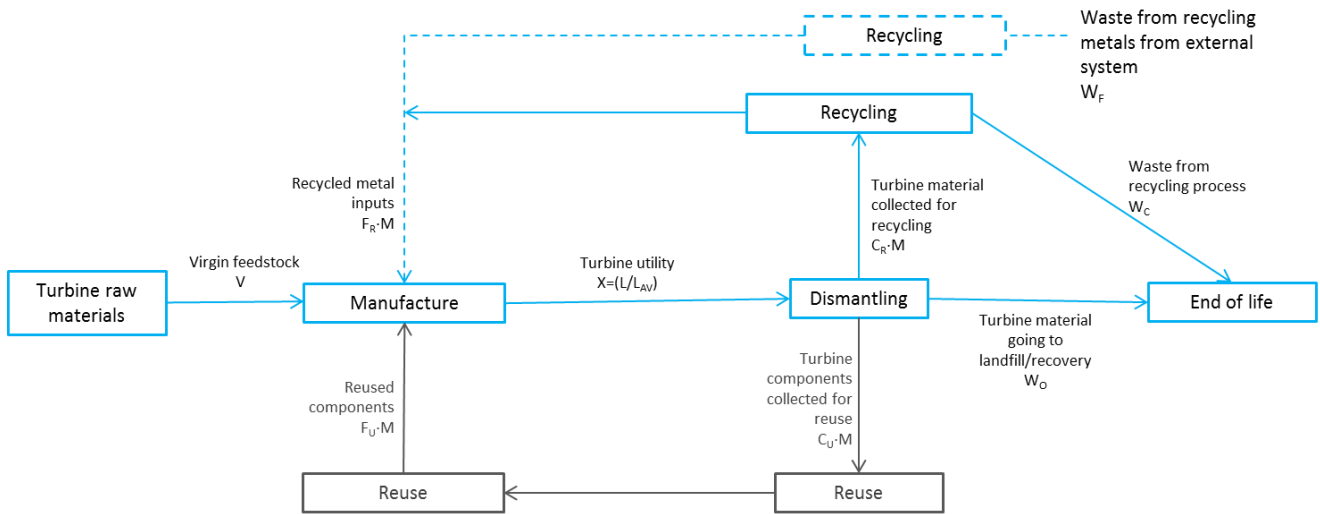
Recycling

Waste from recycling metals from external system
$W_F$

Recycling

Waste from recycling process
$W_C$

Recycled metal inputs
$F_R \cdot M$

Turbine material collected for recycling
$C_R \cdot M$

Virgin feedstock
V

Turbine utility
$X=(L/L_{AV})$

Turbine raw materials

Manufacture

Dismantling

End of life

Turbine material going to landfill/recovery
$W_O$

Turbine components collected for reuse
$C_U \cdot M$

Reused components
$F_U \cdot M$

Reuse

Reuse